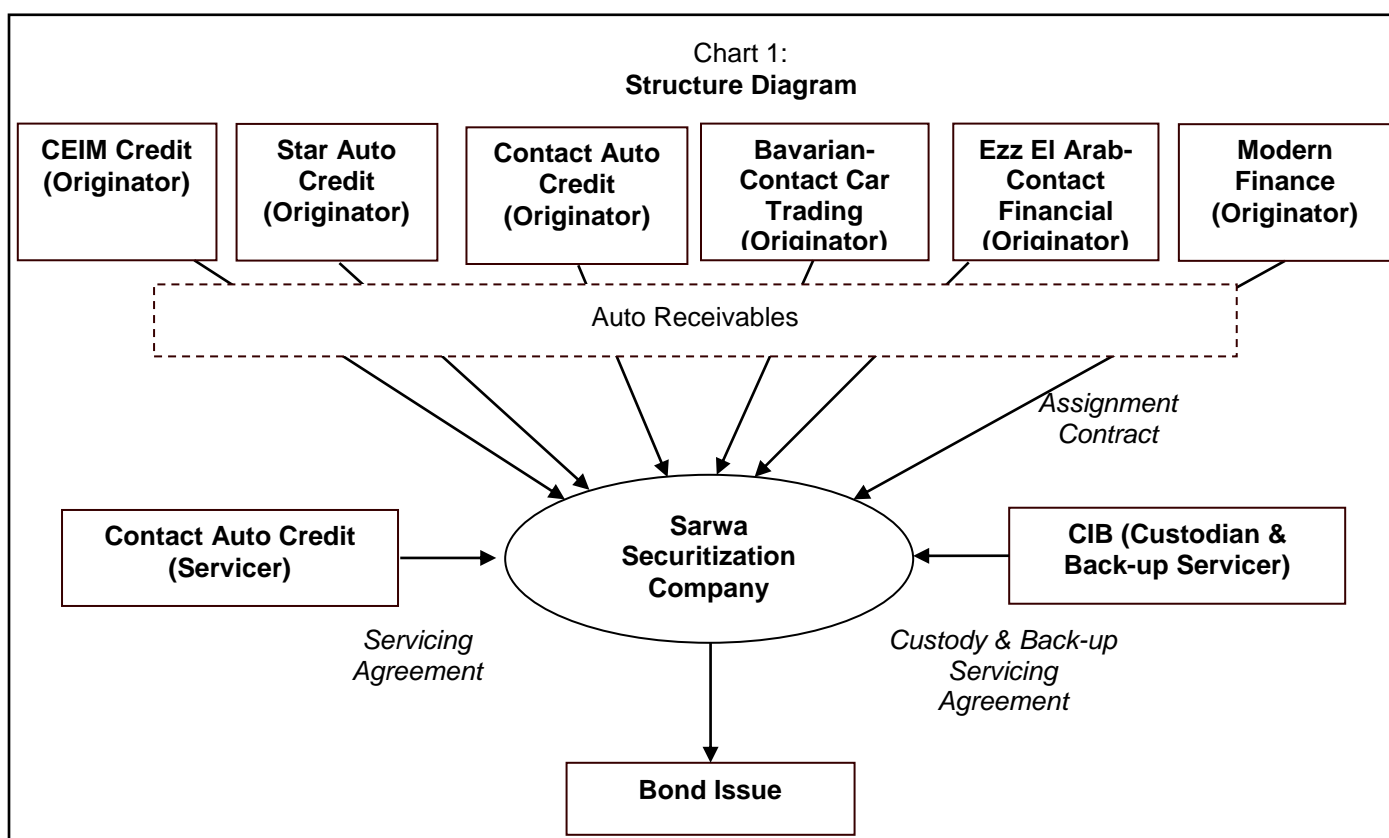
Chart 1:
**Structure Diagram**

CEIM Credit (Originator)

Star Auto Credit (Originator)

Contact Auto Credit (Originator)

Bavarian-Contact Car Trading (Originator)

Ezz El Arab-Contact Financial (Originator)

Modern Finance (Originator)

Auto Receivables

Assignment Contract

Contact Auto Credit (Servicer)

Sarwa Securitization Company

CIB (Custodian & Back-up Servicer)

Servicing Agreement

Custody & Back-up Servicing Agreement

Bond Issue